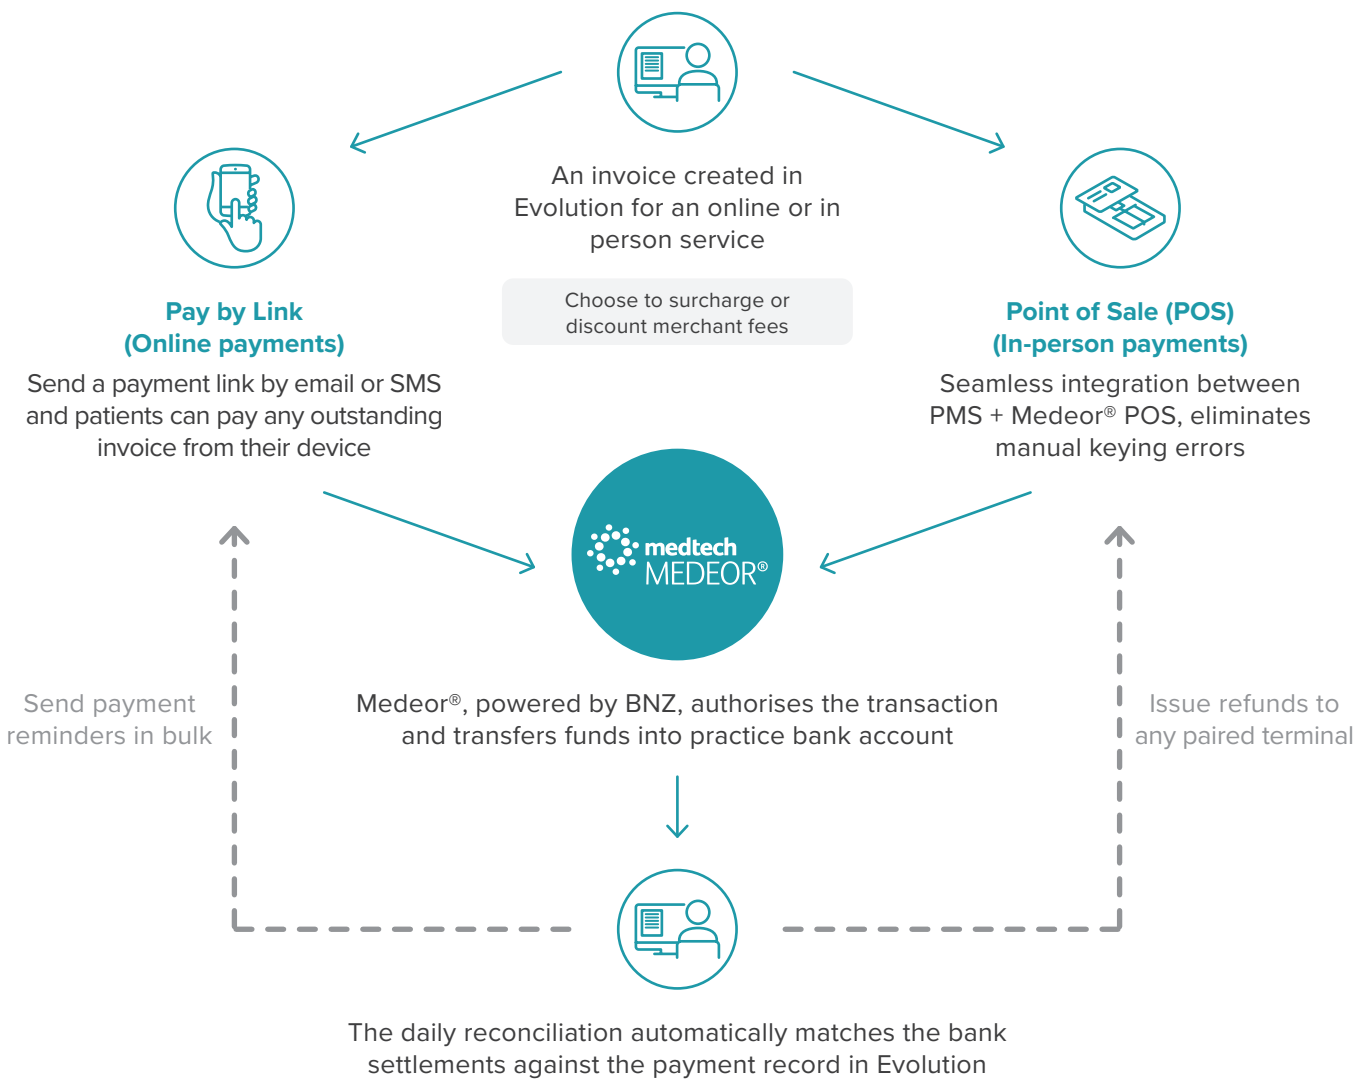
An invoice created in Evolution for an online or in person service

Choose to surcharge or discount merchant fees

Pay by Link
(Online payments)

Send a payment link by email or SMS and patients can pay any outstanding invoice from their device

Point of Sale (POS)
(In-person payments)

Seamless integration between PMS + Medeor® POS, eliminates manual keying errors

medtech
MEDEOR®

Send payment reminders in bulk

Medeor®, powered by BNZ, authorises the transaction and transfers funds into practice bank account

Issue refunds to any paired terminal

The daily reconciliation automatically matches the bank settlements against the payment record in Evolution